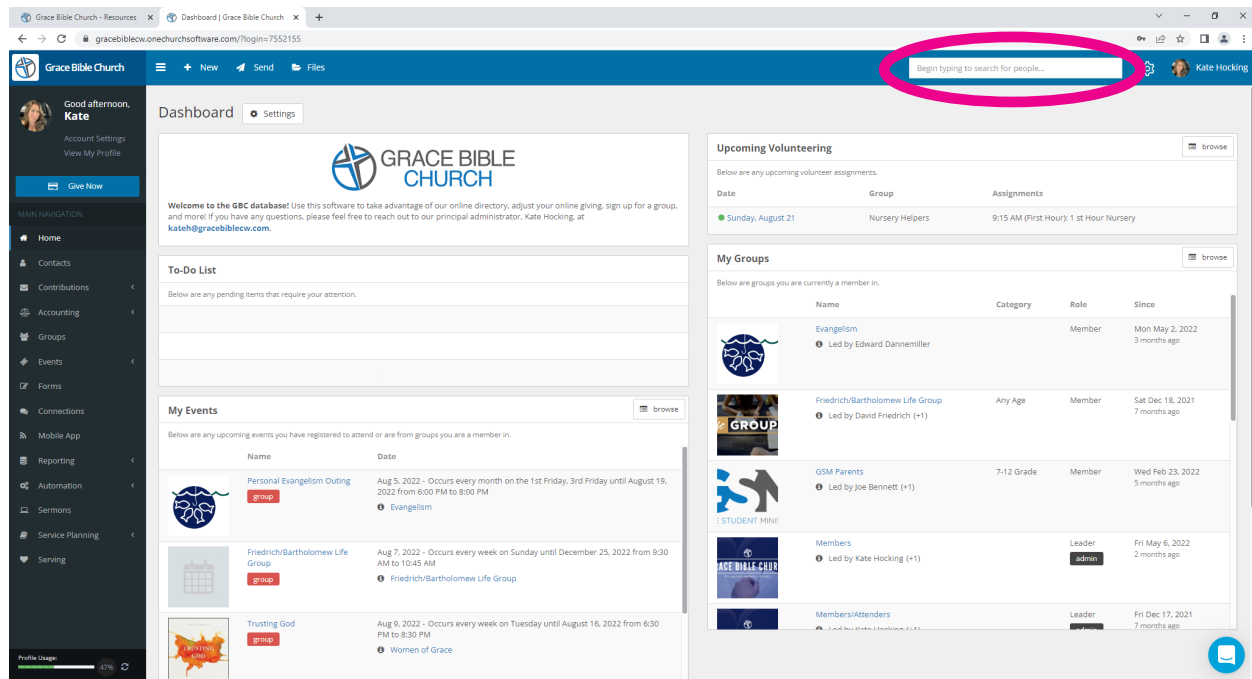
Grace Bible Church - Resources ×
Dashboard | Grace Bible Church ×
+

gracebiblecw.onechurchsoftware.com/?login=7552155

Grace Bible Church
New
Send
Files
Begin typing to search for people...
Kate Hocking

Good afternoon,
Kate
Account Settings
View My Profile

Give Now

MAIN NAVIGATION
Home
Contacts
Contributions
Accounting
Groups
Events
Forms
Connections
Mobile App
Reporting
Automation
Sermons
Service Planning
Serving

Profile Usage:
47%

Dashboard
Settings

GRACE BIBLE CHURCH

**Welcome to the GBC database!** Use this software to take advantage of our online directory, adjust your online giving, sign up for a group, and more! If you have any questions, please feel free to reach out to our principal administrator, Kate Hocking, at **kateh@gracebiblecw.com**.

To-Do List
Below are any pending items that require your attention.

My Events
browse
Below are any upcoming events you have registered to attend or are from groups you are a member in.

| Name | Date |
|---|---|
| Personal Evangelism Outing group | Aug 5, 2022 - Occurs every month on the 1st Friday, 3rd Friday until August 19, 2022 from 6:00 PM to 8:00 PM Evangelism |
| Friedrich/Bartholomew Life Group group | Aug 7, 2022 - Occurs every week on Sunday until December 25, 2022 from 9:30 AM to 10:45 AM Friedrich/Bartholomew Life Group |
| Trusting God group | Aug 9, 2022 - Occurs every week on Tuesday until August 16, 2022 from 6:30 PM to 8:30 PM Women of Grace |

Upcoming Volunteering
browse
Below are any upcoming volunteer assignments.

| Date | Group | Assignments |
|---|---|---|
| Sunday, August 21 | Nursery Helpers | 9:15 AM (First Hour): 1st Hour Nursery |

My Groups
browse
Below are groups you are currently a member in.

| Name | Category | Role | Since |
|---|---|---|---|
| Evangelism Led by Edward Dannemiller | | Member | Mon May 2, 2022 3 months ago |
| Friedrich/Bartholomew Life Group Led by David Friedrich (+1) | Any Age | Member | Sat Dec 18, 2021 7 months ago |
| GSM Parents Led by Joe Bennett (+1) | 7-12 Grade | Member | Wed Feb 23, 2022 5 months ago |
| Members Led by Kate Hocking (+1) | | Leader admin | Fri May 6, 2022 2 months ago |
| Members/Attenders | | Leader | Fri Dec 17, 2021 7 months ago |

GROUP
STUDENT MINI
GRACE BIBLE CHUR
TRUSTING GOD